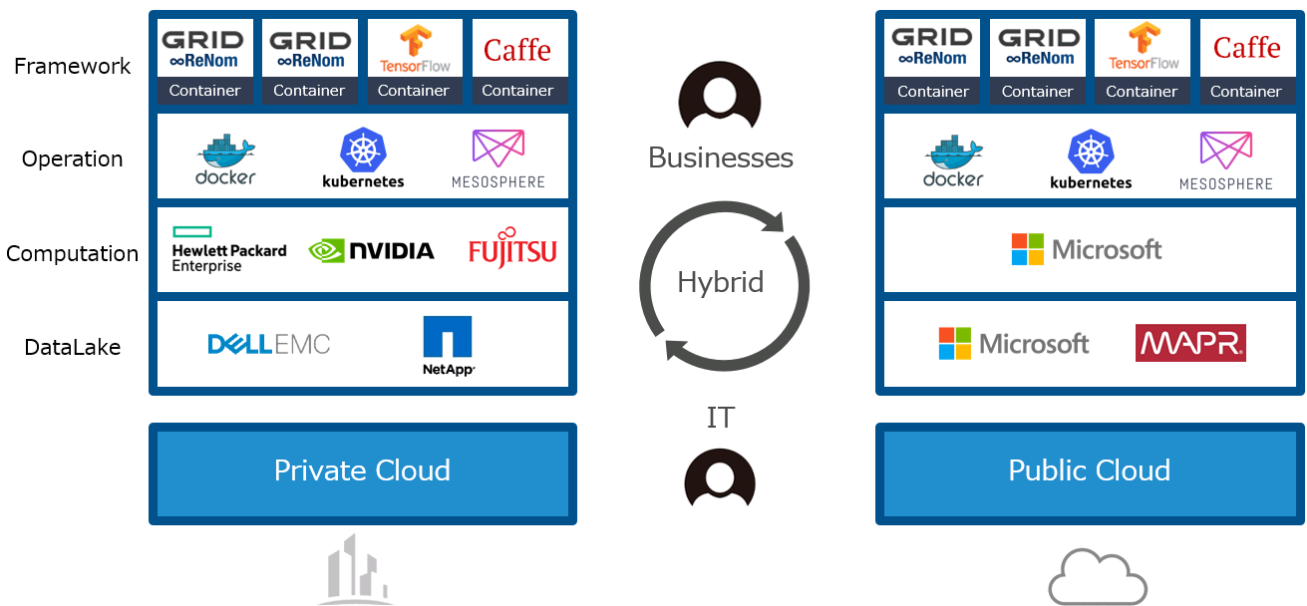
Framework

GRID ∞ReNom
Container

GRID ∞ReNom
Container

TensorFlow
Container

Caffe
Container

Operation

docker

kubernetes

MESOSPHERE

Computation

Hewlett Packard Enterprise

NVIDIA

FUJITSU

DataLake

DELLEMC

NetApp

Private Cloud

Businesses

Hybrid

IT

GRID ∞ReNom
Container

GRID ∞ReNom
Container

TensorFlow
Container

Caffe
Container

docker

kubernetes

MESOSPHERE

Microsoft

Microsoft

MAPR

Public Cloud